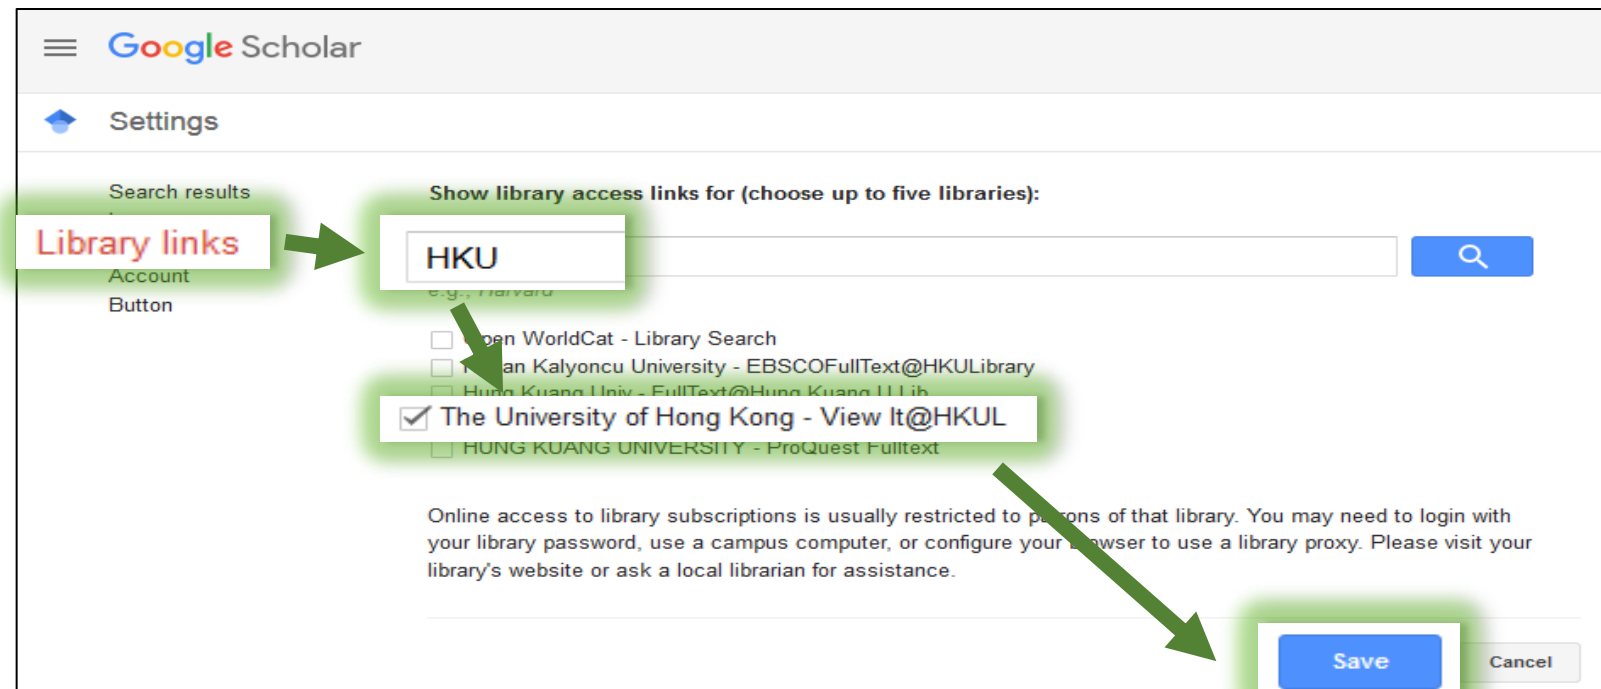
Google Scholar

Settings

Search results

Library links

Account

Button

Show library access links for (choose up to five libraries):

HKU

e.g., Harvard

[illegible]en WorldCat - Library Search

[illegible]an Kalyoncu University - EBSCOFullText@HKULibrary

Hung Kuang Univ - FullText@Hung Kuang U Lib

The University of Hong Kong - View It@HKUL

HUNG KUANG UNIVERSITY - ProQuest Fulltext

Online access to library subscriptions is usually restricted to pa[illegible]ons of that library. You may need to login with your library password, use a campus computer, or configure your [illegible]wser to use a library proxy. Please visit your library's website or ask a local librarian for assistance.

Save

Cancel